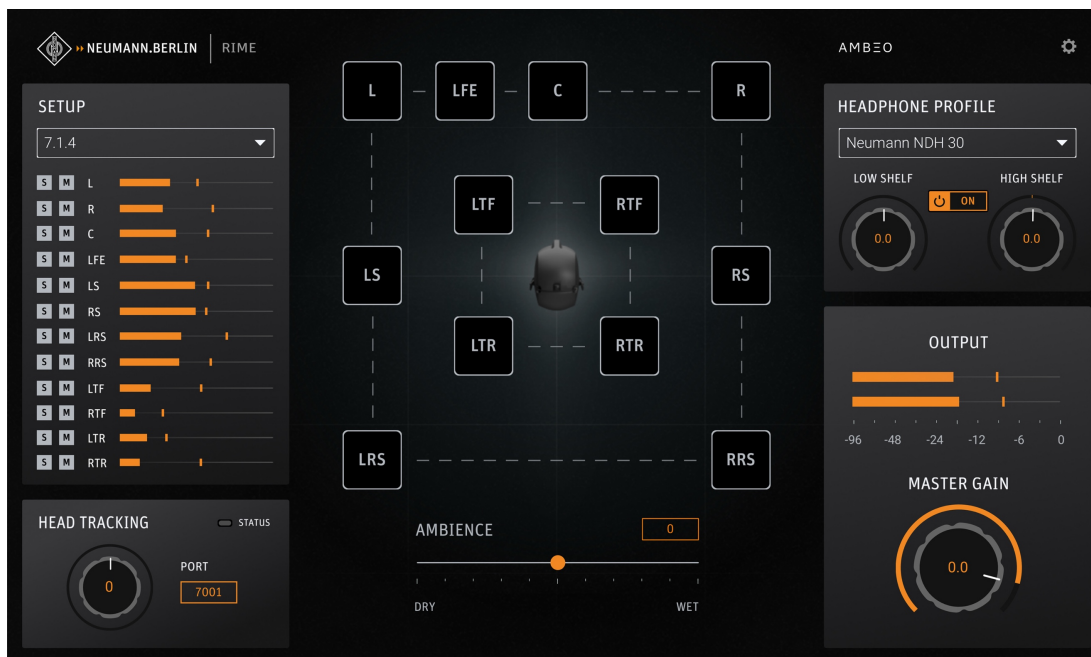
NEUMANN.BERLIN | RIME

AMBEO

SETUP

7.1.4

S M L
S M R
S M C
S M LFE
S M LS
S M RS
S M LRS
S M RRS
S M LTF
S M RTF
S M LTR
S M RTR

HEAD TRACKING

STATUS

0

PORT

7001

L LFE C R

LTF RTF

LS RS

LTR RTR

LRS RRS

AMBIENCE

0

DRY WET

HEADPHONE PROFILE

Neumann NDH 30

LOW SHELF

ON

HIGH SHELF

0.0

0.0

OUTPUT

-96 -48 -24 -12 -6 0

MASTER GAIN

0.0